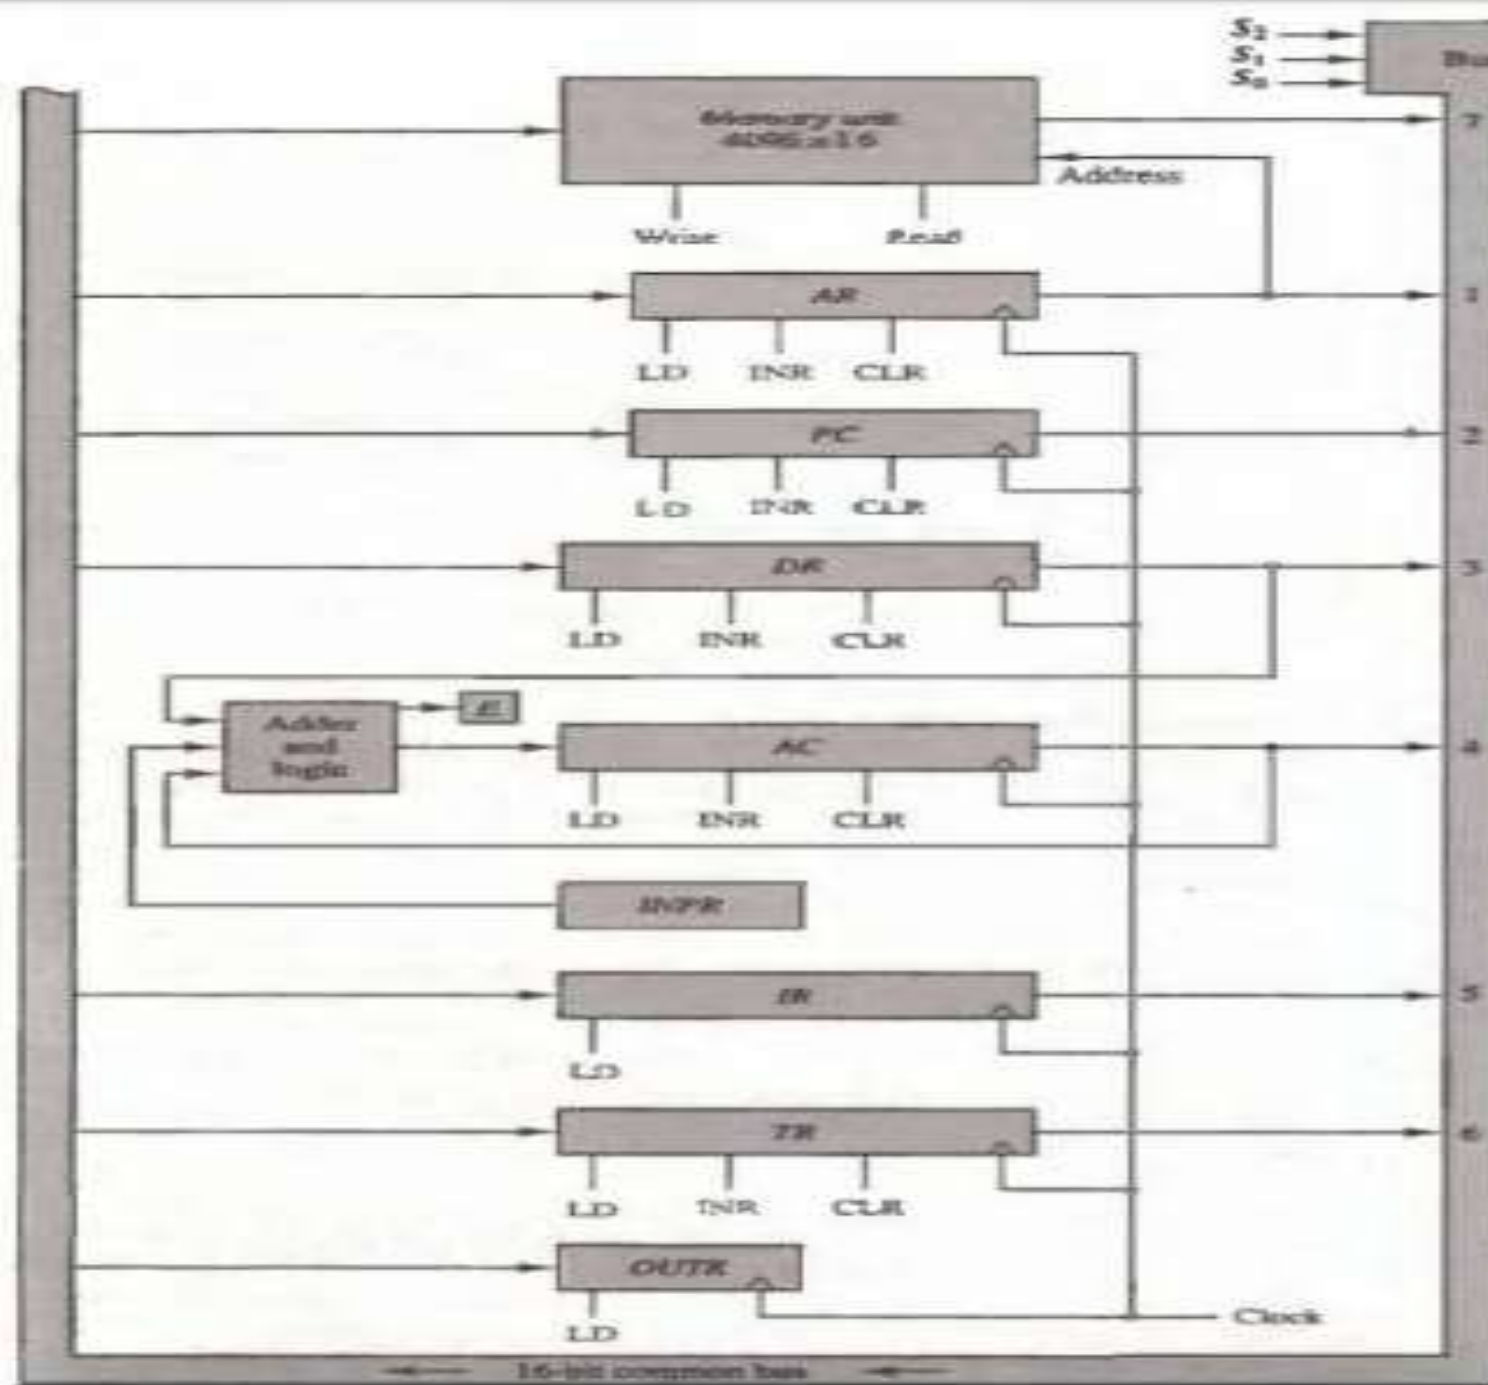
$S_2$
$S_1$
$S_0$
Bu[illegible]

Memory unit
4096 x 16

7

Address

Write
Read

AR
LD INR CLR
1

PC
LD INR CLR
2

DR
LD INR CLR
3

Adder and logic

E

AC
LD INR CLR
4

INPR

IR
LD
5

TR
LD INR CLR
6

OUTR
LD

Clock

16-bit common bus